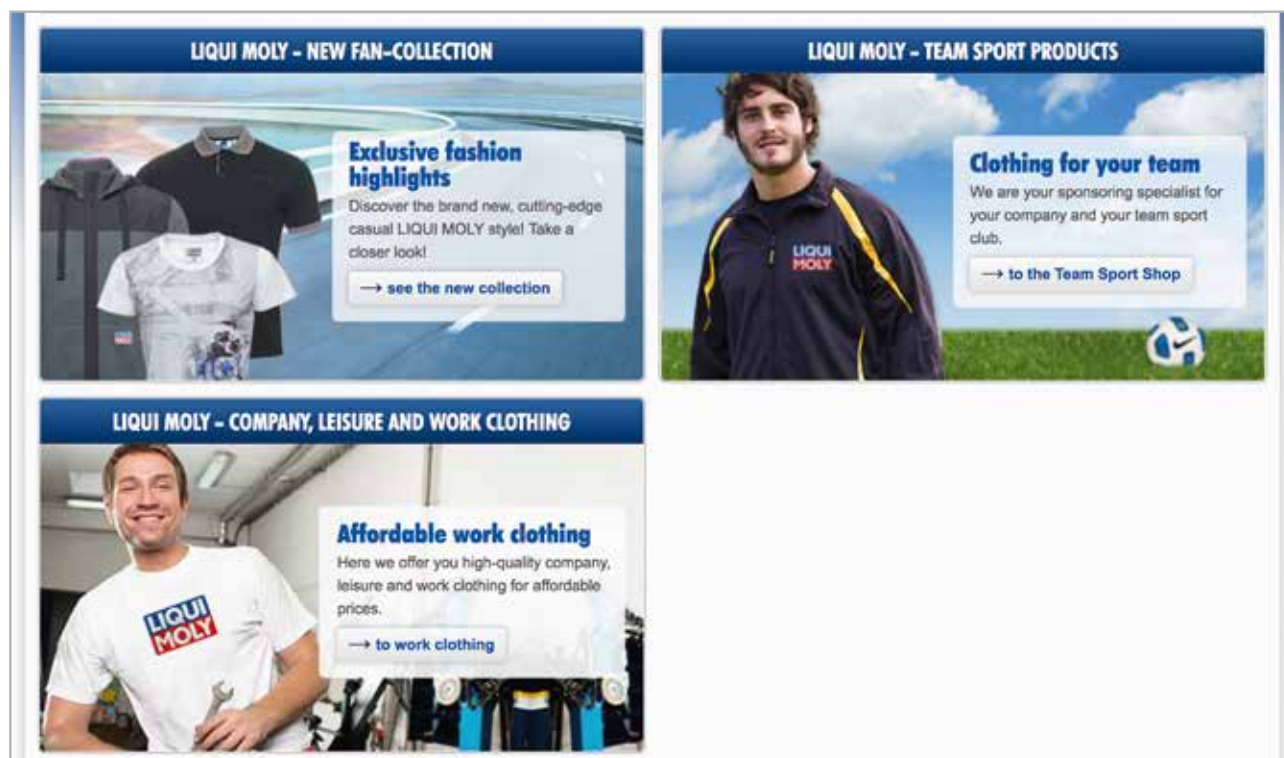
LIQUI MOLY – NEW FAN-COLLECTION

Exclusive fashion highlights

Discover the brand new, cutting-edge casual LIQUI MOLY style! Take a closer look!

⟶ see the new collection

LIQUI MOLY – TEAM SPORT PRODUCTS

LIQUI MOLY

Clothing for your team

We are your sponsoring specialist for your company and your team sport club.

⟶ to the Team Sport Shop

LIQUI MOLY – COMPANY, LEISURE AND WORK CLOTHING

LIQUI MOLY

Affordable work clothing

Here we offer you high-quality company, leisure and work clothing for affordable prices.

⟶ to work clothing